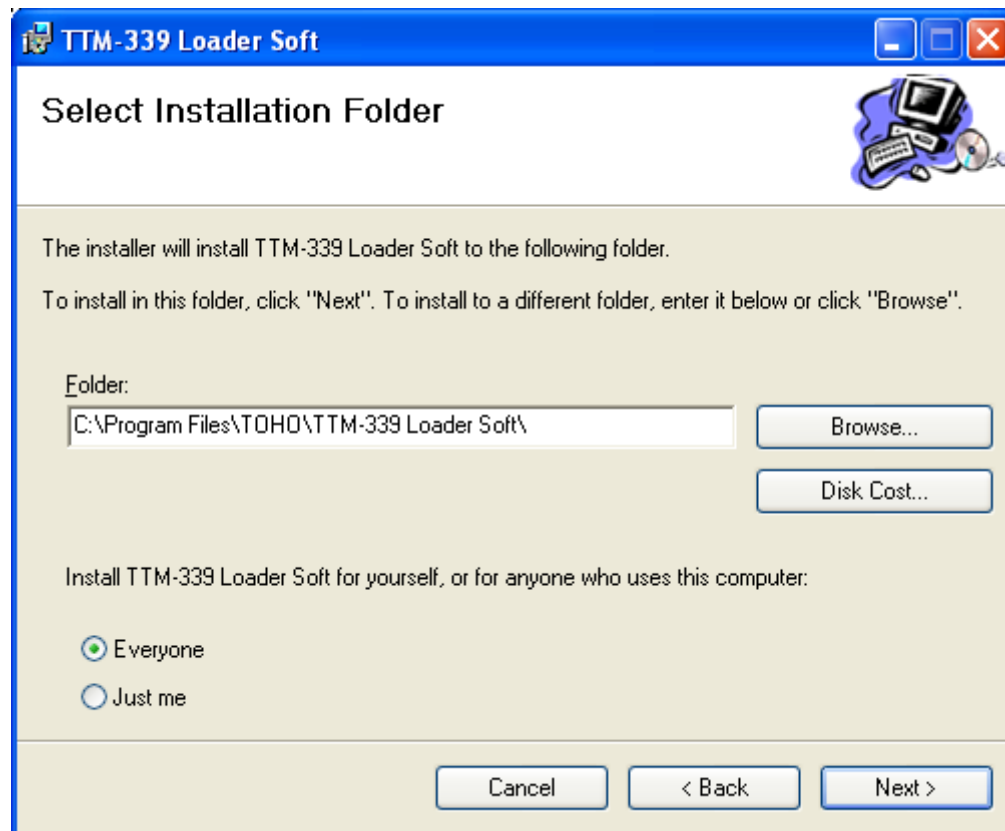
TTM-339 Loader Soft

Select Installation Folder

The installer will install TTM-339 Loader Soft to the following folder.

To install in this folder, click "Next". To install to a different folder, enter it below or click "Browse".

Folder:
C:\Program Files\TOHO\TTM-339 Loader Soft\

Browse...

Disk Cost...

Install TTM-339 Loader Soft for yourself, or for anyone who uses this computer:

Everyone
Just me

Cancel
< Back
Next >